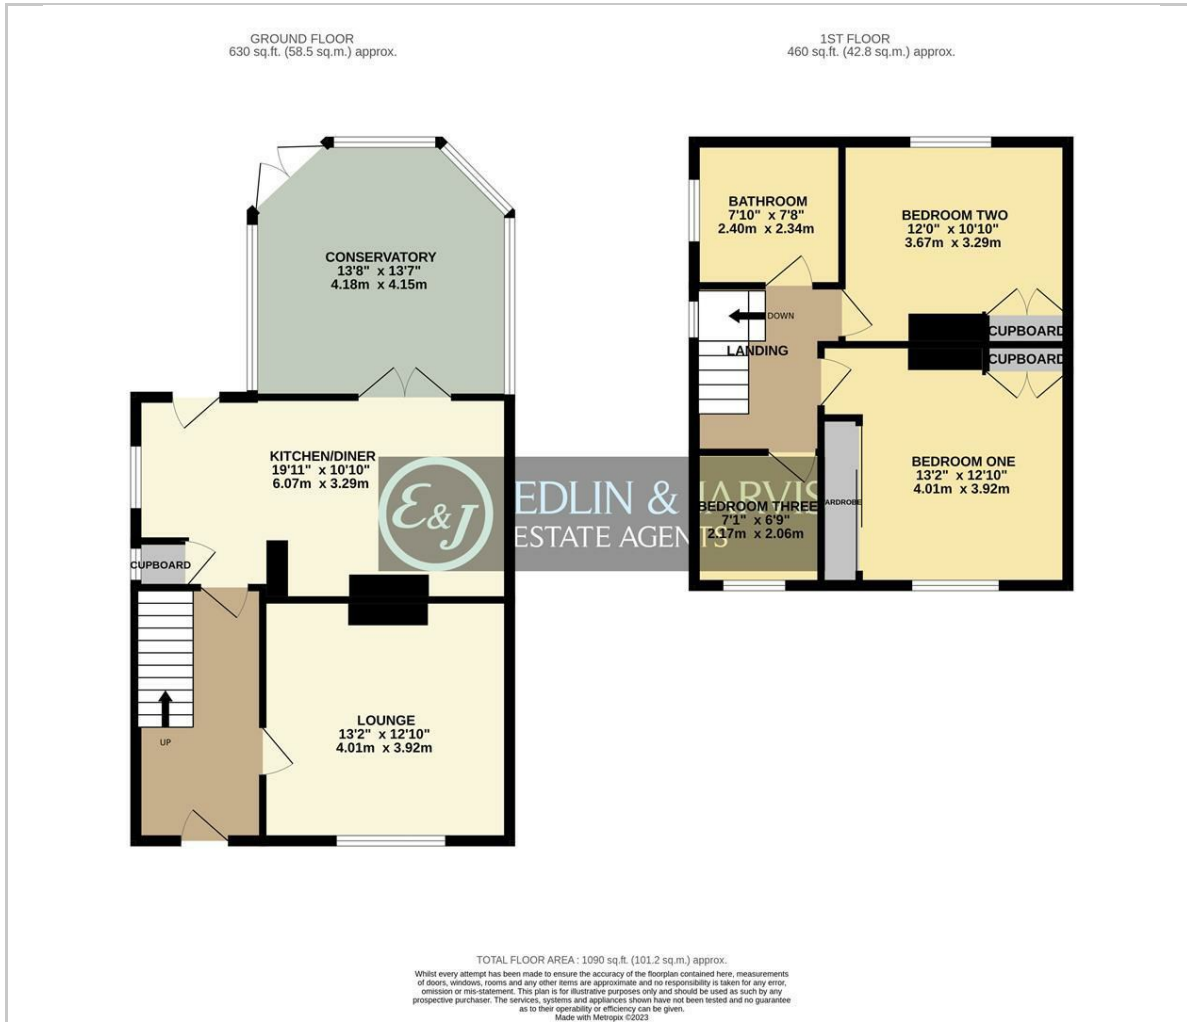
GROUND FLOOR
630 sq.ft. (58.5 sq.m.) approx.

1ST FLOOR
460 sq.ft. (42.8 sq.m.) approx.

CONSERVATORY
13'8" x 13'7"
4.18m x 4.15m

KITCHEN/DINER
19'11" x 10'10"
6.07m x 3.29m

CUPBOARD

UP

LOUNGE
13'2" x 12'10"
4.01m x 3.92m

BATHROOM
7'10" x 7'8"
2.40m x 2.34m

BEDROOM TWO
12'0" x 10'10"
3.67m x 3.29m

DOWN

LANDING

CUPBOARD

CUPBOARD

BEDROOM ONE
13'2" x 12'10"
4.01m x 3.92m

BEDROOM THREE
7'1" x 6'9"
2.17m x 2.06m

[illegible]ARDROBE

E&J
EDLIN & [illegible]ARVIS
ESTATE AGENTS

TOTAL FLOOR AREA : 1090 sq.ft. (101.2 sq.m.) approx.
Whilst every attempt has been made to ensure the accuracy of the floorplan contained here, measurements of doors, windows, rooms and any other items are approximate and no responsibility is taken for any error, omission or mis-statement. This plan is for illustrative purposes only and should be used as such by any prospective purchaser. The services, systems and appliances shown have not been tested and no guarantee as to their operability or efficiency can be given.
Made with Metropix ©2023